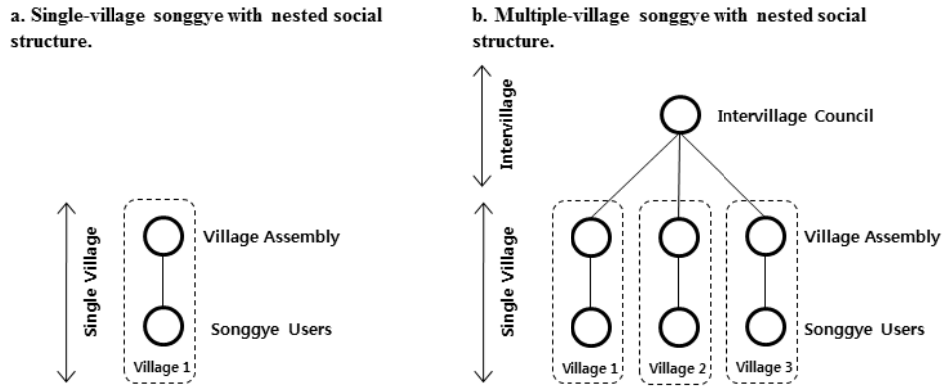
a. Single-village songgye with nested social structure.

Single Village

Village Assembly

Songgye Users

Village 1

b. Multiple-village songgye with nested social structure.

Intervillage

Intervillage Council

Single Village

Village Assembly

Songgye Users

Village 1

Village 2

Village 3